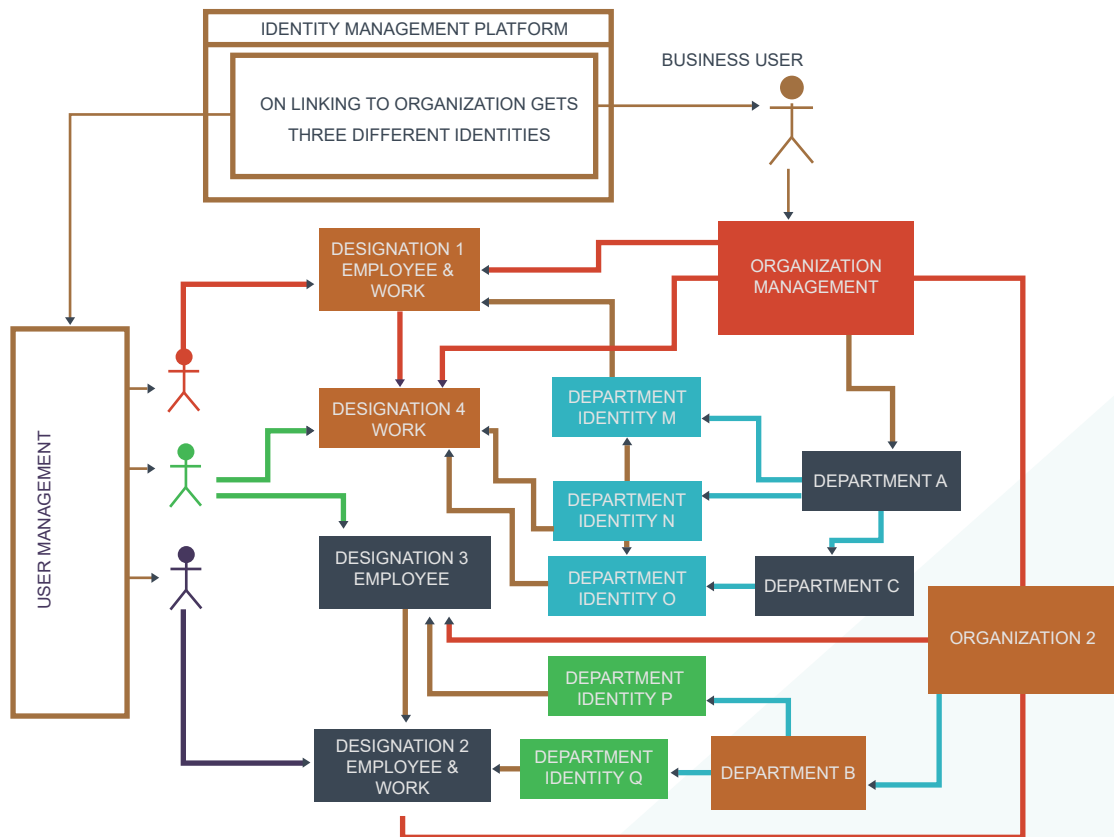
IDENTITY MANAGEMENT PLATFORM

ON LINKING TO ORGANIZATION GETS THREE DIFFERENT IDENTITIES

BUSINESS USER

ORGANIZATION MANAGEMENT

DESIGNATION 1 EMPLOYEE & WORK

DESIGNATION 4 WORK

DEPARTMENT IDENTITY M

DEPARTMENT A

DEPARTMENT IDENTITY N

DEPARTMENT IDENTITY O

DEPARTMENT C

USER MANAGEMENT

DESIGNATION 3 EMPLOYEE

ORGANIZATION 2

DEPARTMENT IDENTITY P

DEPARTMENT IDENTITY Q

DEPARTMENT B

DESIGNATION 2 EMPLOYEE & WORK